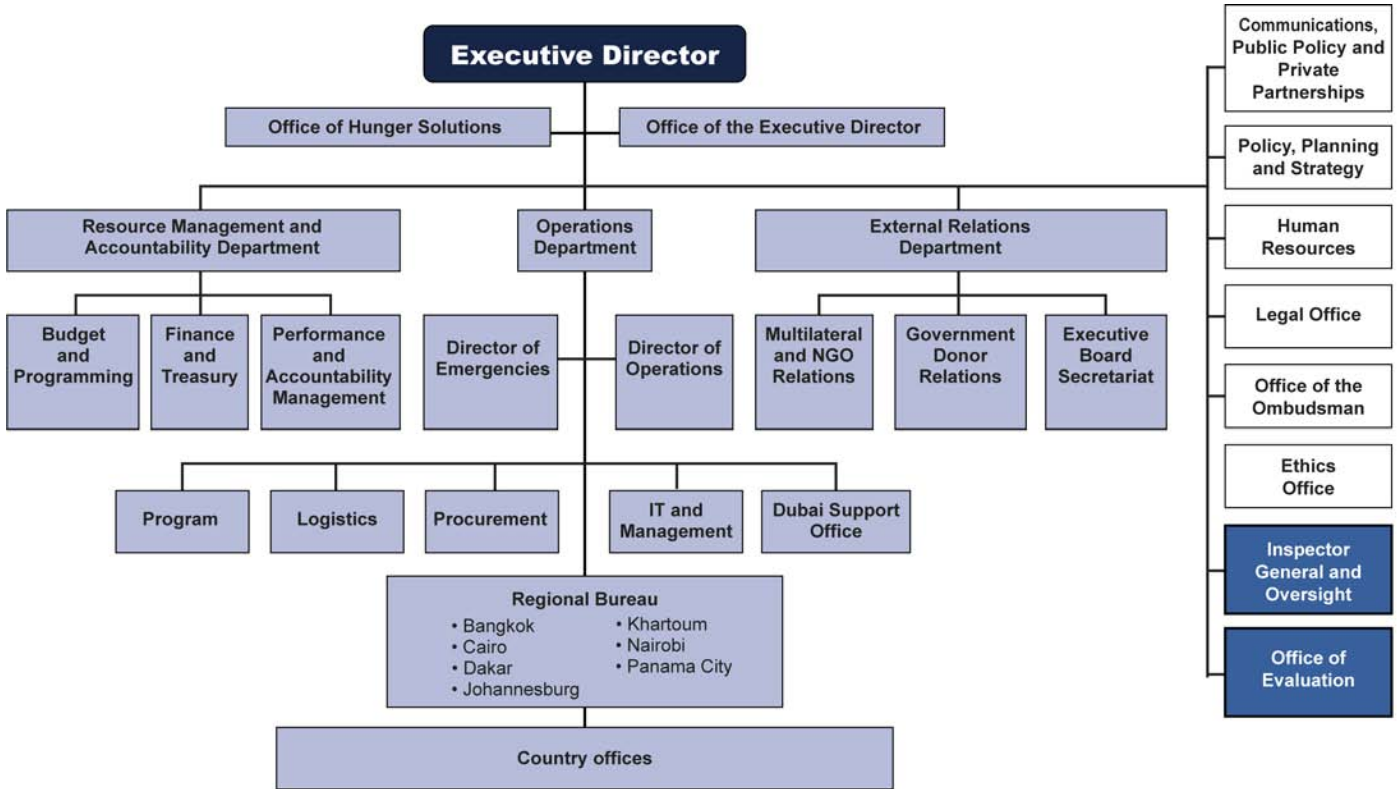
Executive Director

Office of Hunger Solutions

Office of the Executive Director

Resource Management and Accountability Department

Operations Department

External Relations Department

Budget and Programming

Finance and Treasury

Performance and Accountability Management

Director of Emergencies

Director of Operations

Multilateral and NGO Relations

Government Donor Relations

Executive Board Secretariat

Program

Logistics

Procurement

IT and Management

Dubai Support Office

Regional Bureau
• Bangkok
• Cairo
• Dakar
• Johannesburg
• Khartoum
• Nairobi
• Panama City

Country offices

Communications, Public Policy and Private Partnerships

Policy, Planning and Strategy

Human Resources

Legal Office

Office of the Ombudsman

Ethics Office

Inspector General and Oversight

Office of Evaluation